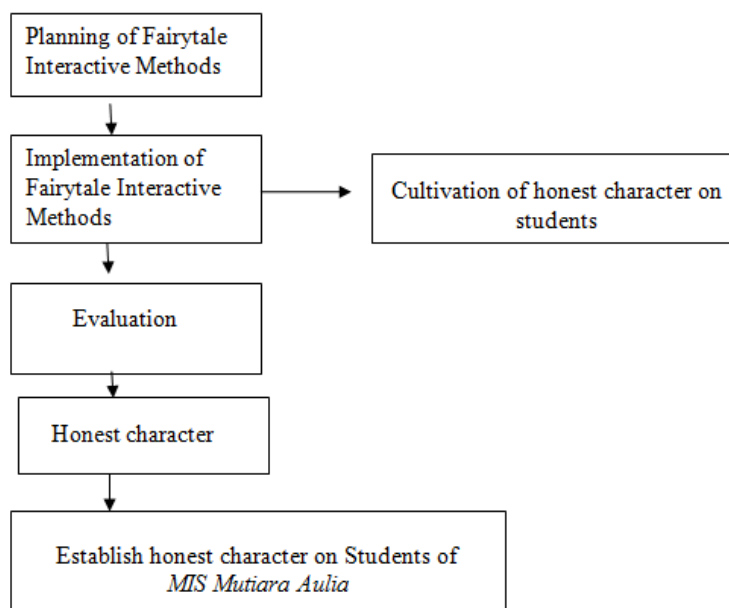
Planning of Fairytale Interactive Methods

Implementation of Fairytale Interactive Methods

Cultivation of honest character on students

Evaluation

Honest character

Establish honest character on Students of *MIS Mutiara Aulia*